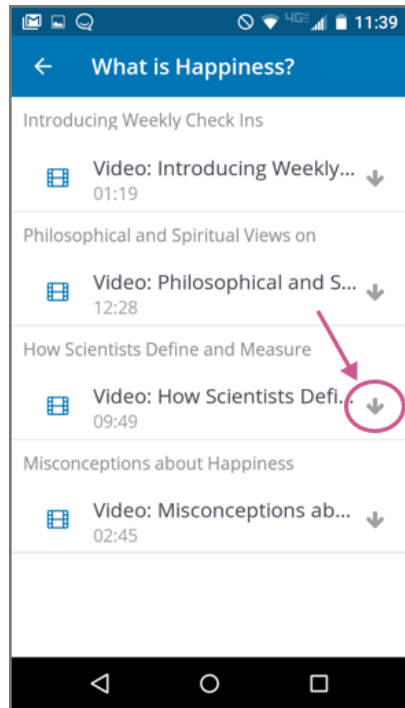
4G 11:39

What is Happiness?

Introducing Weekly Check Ins

Video: Introducing Weekly...
01:19

Philosophical and Spiritual Views on

Video: Philosophical and S...
12:28

How Scientists Define and Measure

Video: How Scientists Defi...
09:49

Misconceptions about Happiness

Video: Misconceptions ab...
02:45